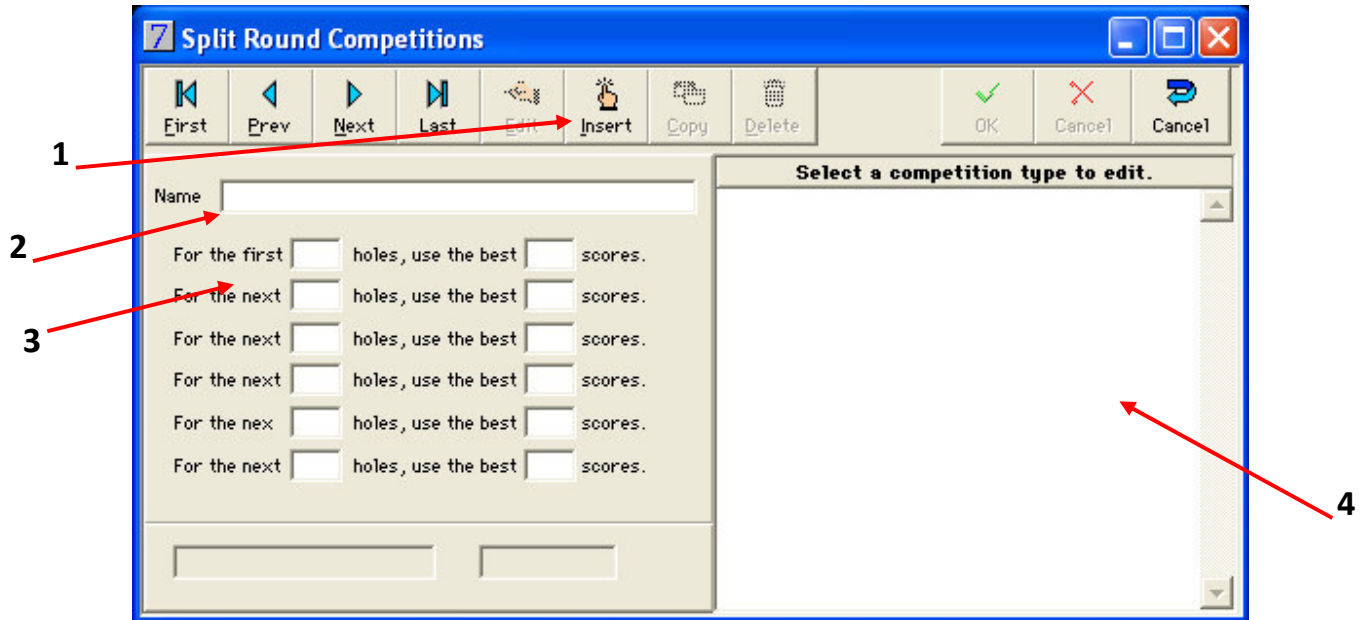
7 Split Round Competitions

First Prev Next Last Edit Insert Copy Delete OK Cancel Cancel

1

Select a competition type to edit.

Name

2

For the first holes, use the best scores.
For the next holes, use the best scores.
For the next holes, use the best scores.
For the next holes, use the best scores.
For the nex holes, use the best scores.
For the next holes, use the best scores.

3

4